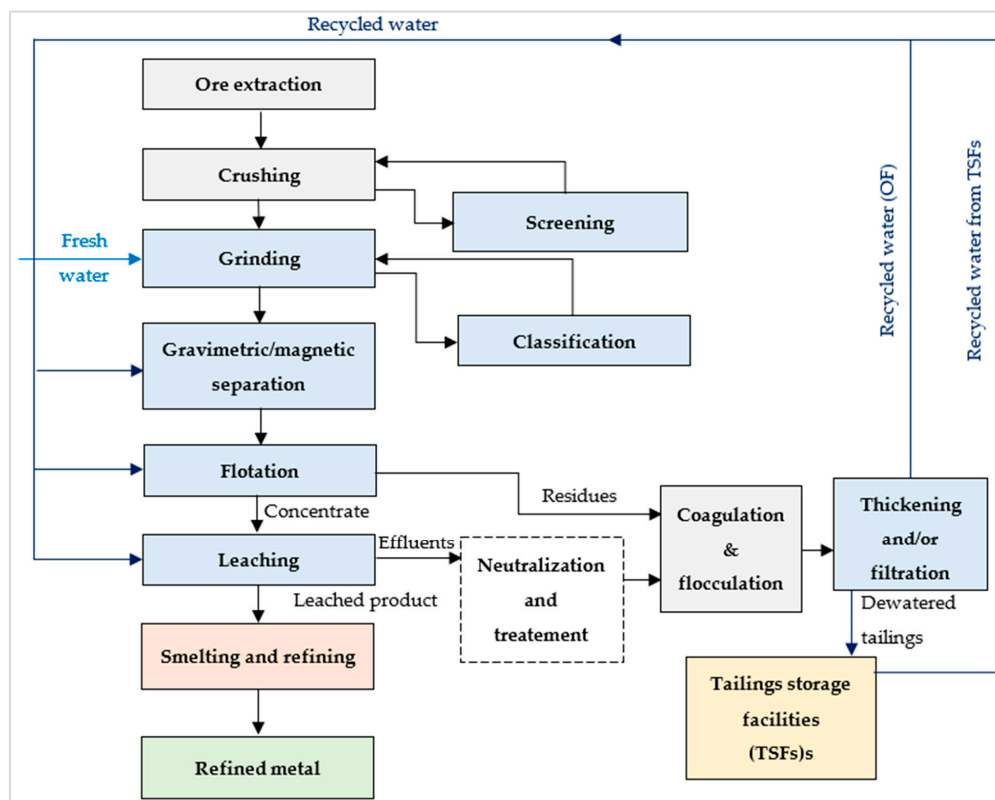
Recycled water

Ore extraction

Crushing

Screening

Fresh water

Grinding

Classification

Gravimetric/magnetic separation

Flotation

Concentrate

Residues

Leaching

Effluents

Leached product

Neutralization and treatement

Coagulation & flocculation

Thickening and/or filtration

Dewatered tailings

Smelting and refining

Refined metal

Tailings storage facilities (TSFs)s

Recycled water (OF)

Recycled water from TSFs